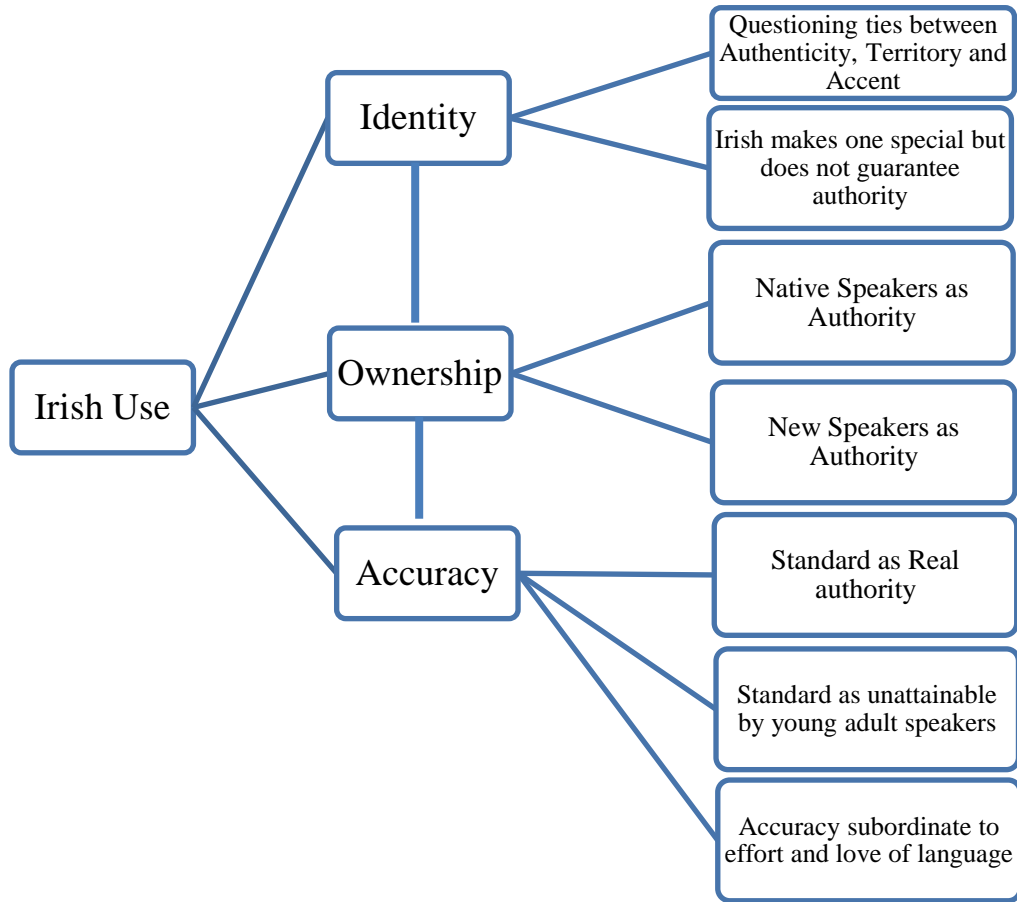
Irish Use

Identity

Questioning ties between Authenticity, Territory and Accent

Irish makes one special but does not guarantee authority

Ownership

Native Speakers as Authority

New Speakers as Authority

Accuracy

Standard as Real authority

Standard as unattainable by young adult speakers

Accuracy subordinate to effort and love of language